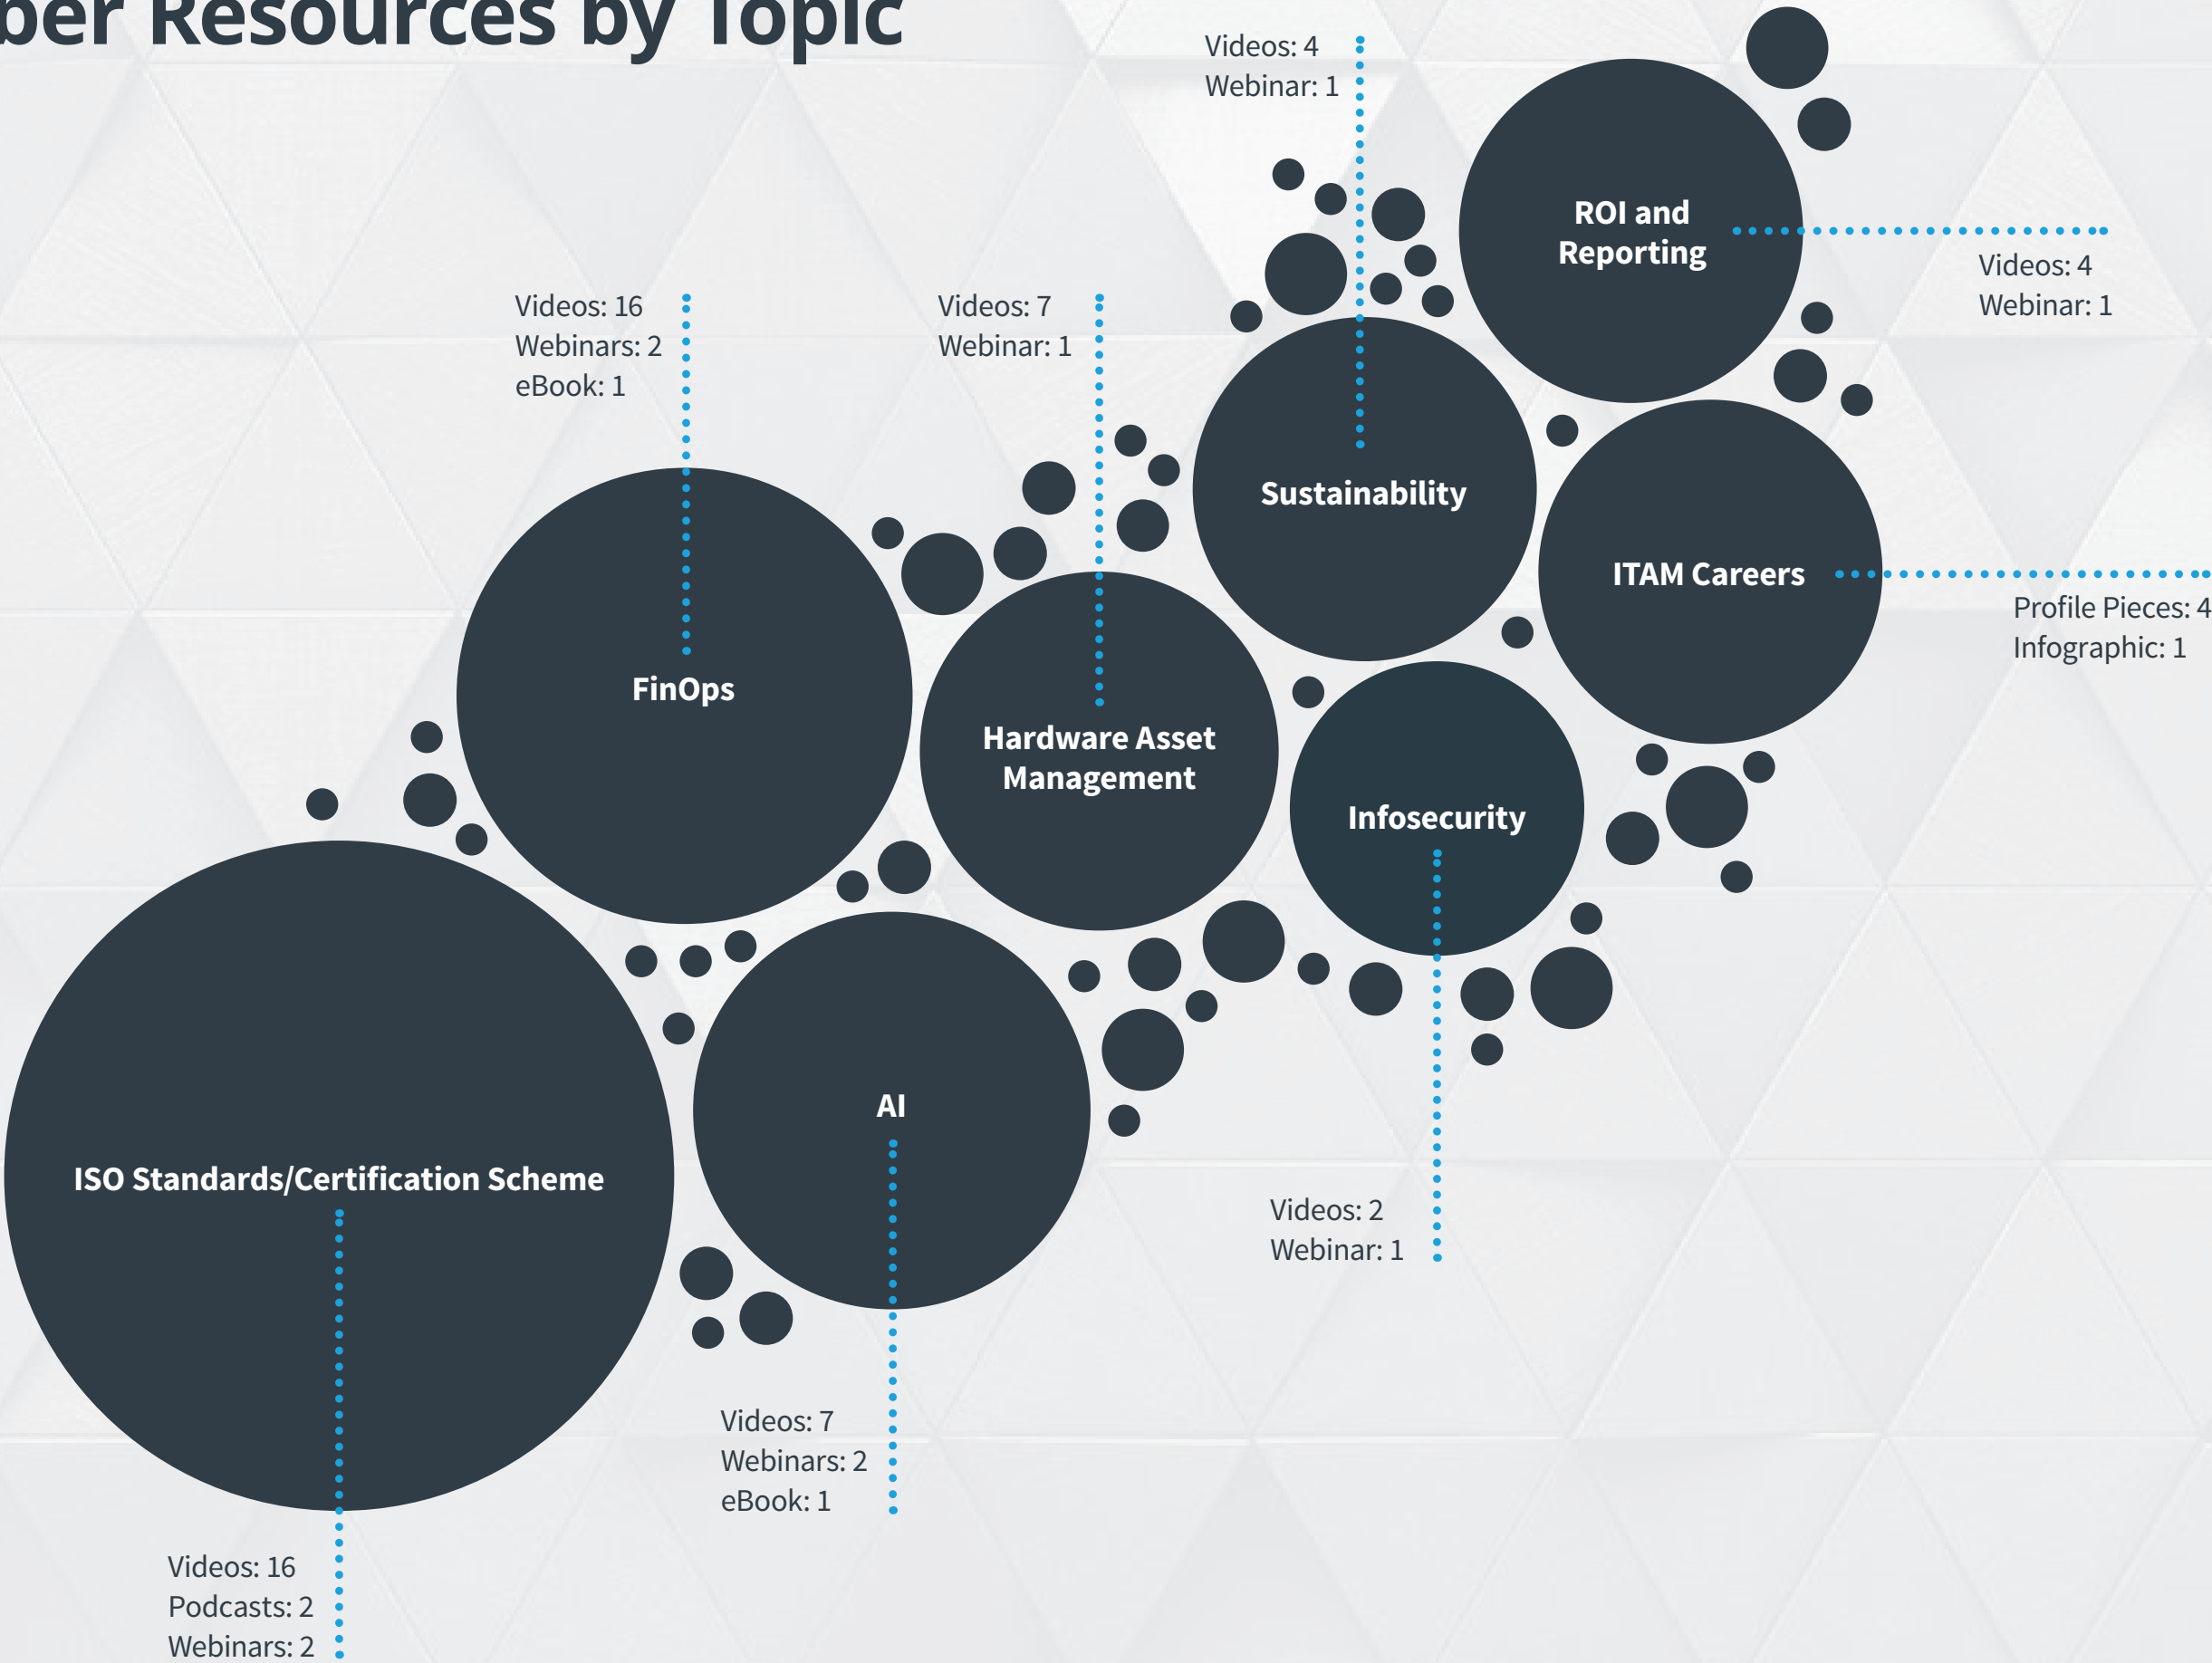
ber Resources by Topic

Videos: 4
Webinar: 1

ROI and Reporting

Videos: 4
Webinar: 1

Videos: 16
Webinars: 2
eBook: 1

Videos: 7
Webinar: 1

Sustainability

ITAM Careers

Profile Pieces: 4
Infographic: 1

FinOps

Hardware Asset Management

Infosecurity

AI

ISO Standards/Certification Scheme

Videos: 2
Webinar: 1

Videos: 7
Webinars: 2
eBook: 1

Videos: 16
Podcasts: 2
Webinars: 2